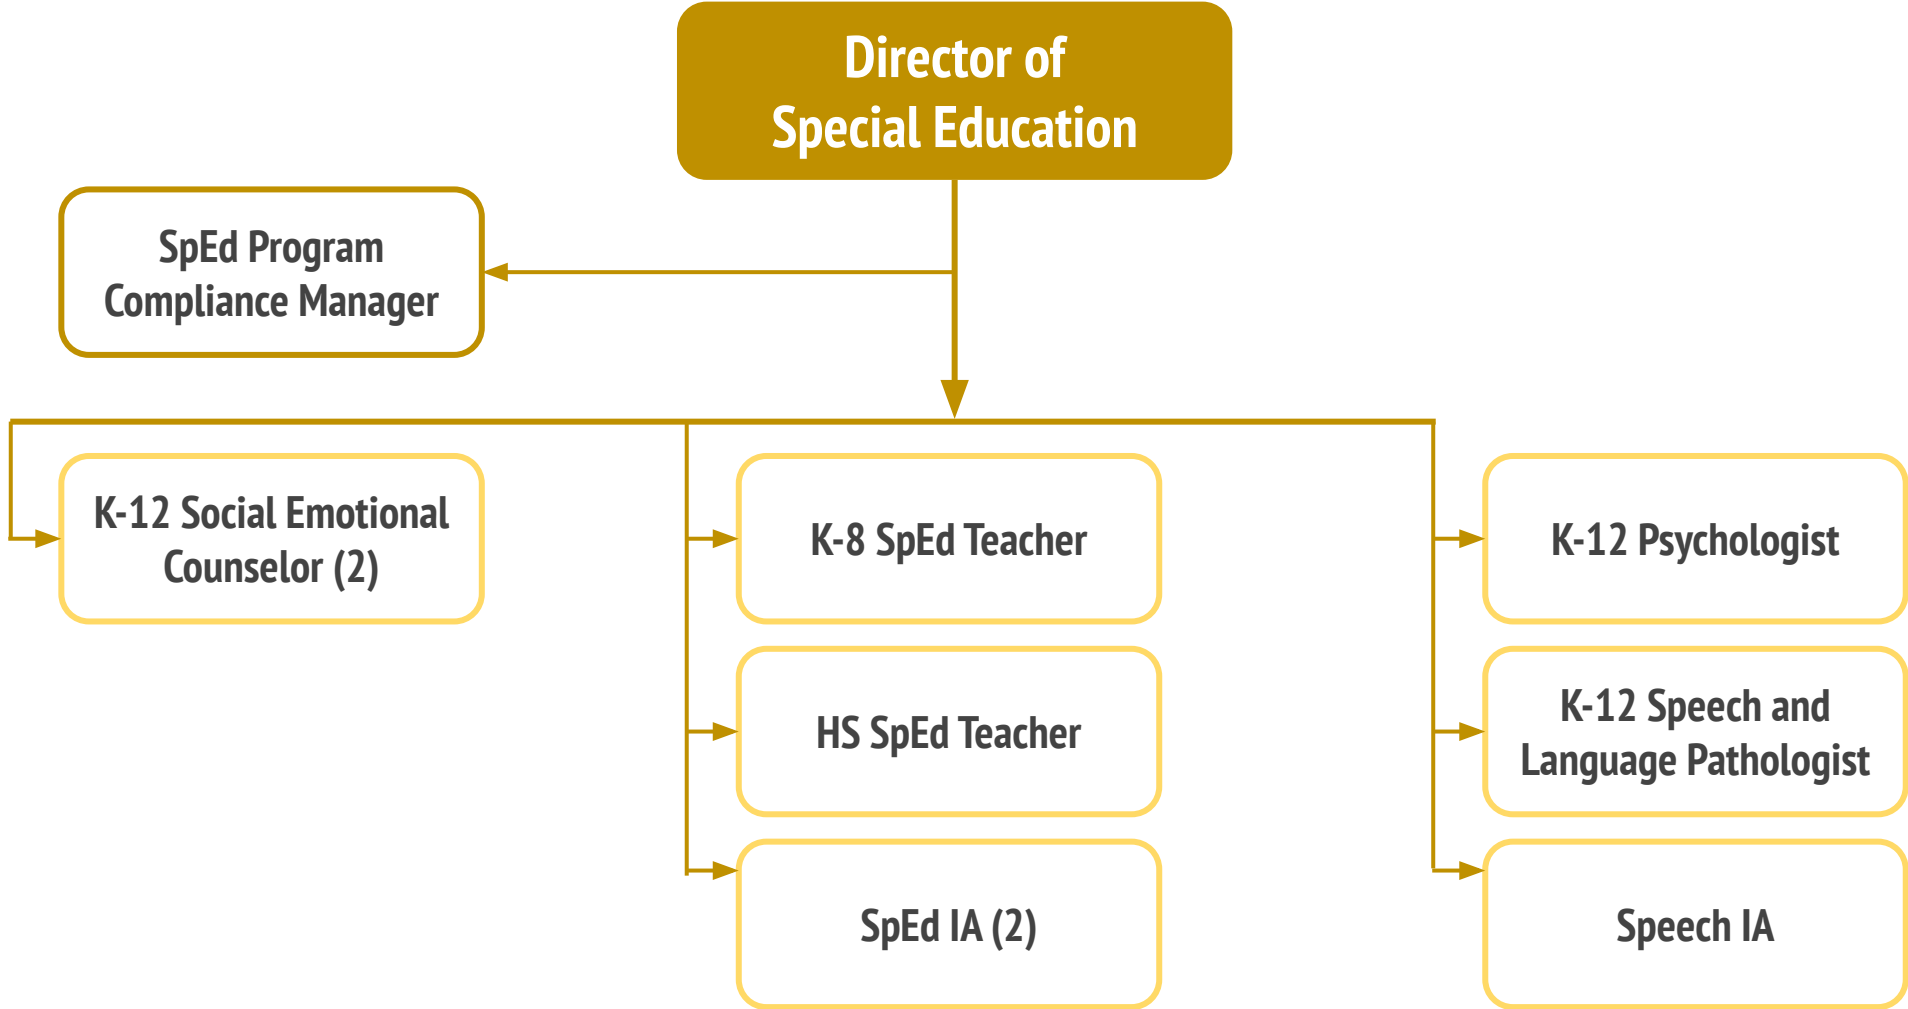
Director of Special Education

SpEd Program Compliance Manager

K-12 Social Emotional Counselor (2)

K-8 SpEd Teacher

HS SpEd Teacher

SpEd IA (2)

K-12 Psychologist

K-12 Speech and Language Pathologist

Speech IA